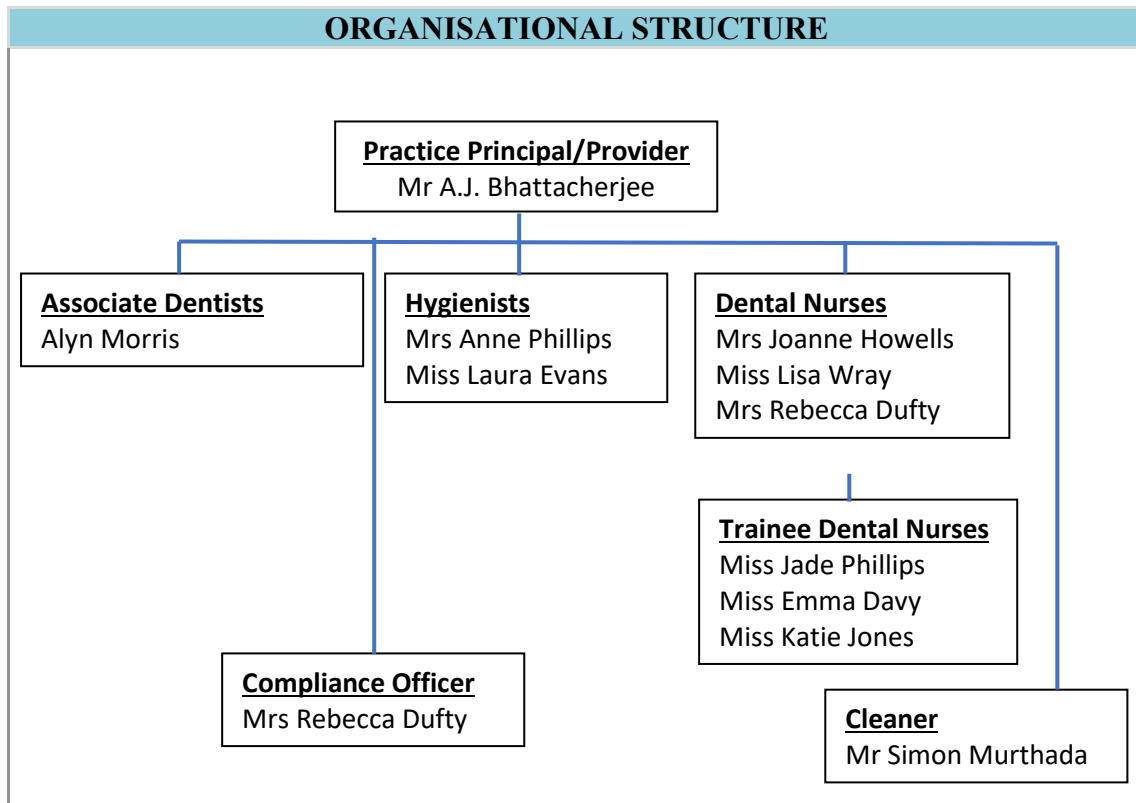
ORGANISATIONAL STRUCTURE

Practice Principal/Provider
Mr A.J. Bhattacherjee

Associate Dentists
Alyn Morris

Hygienists
Mrs Anne Phillips
Miss Laura Evans

Dental Nurses
Mrs Joanne Howells
Miss Lisa Wray
Mrs Rebecca Dufty

Trainee Dental Nurses
Miss Jade Phillips
Miss Emma Davy
Miss Katie Jones

Compliance Officer
Mrs Rebecca Dufty

Cleaner
Mr Simon Murthada